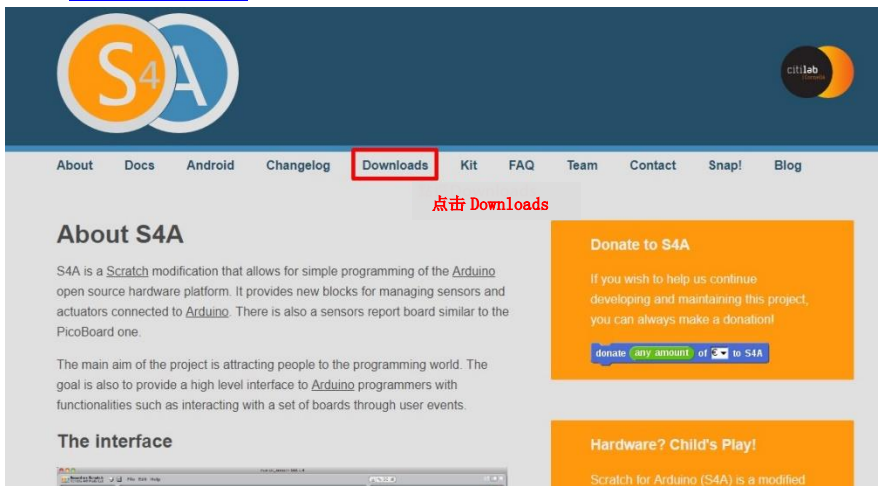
S4A

citilab

About Docs Android Changelog Downloads Kit FAQ Team Contact Snap! Blog

点击 Downloads

About S4A

S4A is a Scratch modification that allows for simple programming of the Arduino open source hardware platform. It provides new blocks for managing sensors and actuators connected to Arduino. There is also a sensors report board similar to the PicoBoard one.

The main aim of the project is attracting people to the programming world. The goal is also to provide a high level interface to Arduino programmers with functionalities such as interacting with a set of boards through user events.

The interface

Donate to S4A

If you wish to help us continue developing and maintaining this project, you can always make a donation!

donate any amount of € to S4A

Hardware? Child's Play!

Scratch for Arduino (S4A) is a modified